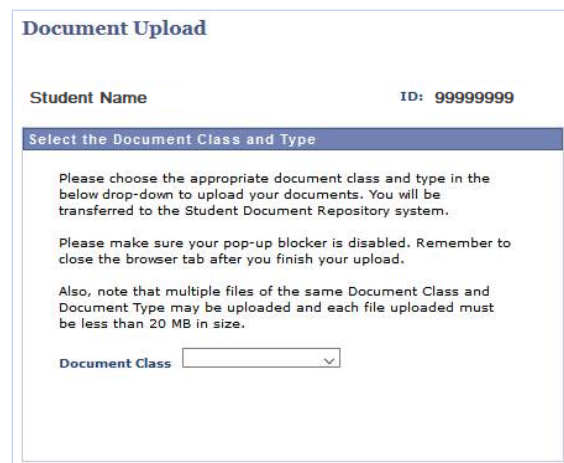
Document Upload

Student Name

ID: 99999999

Select the Document Class and Type

Please choose the appropriate document class and type in the below drop-down to upload your documents. You will be transferred to the Student Document Repository system.

Please make sure your pop-up blocker is disabled. Remember to close the browser tab after you finish your upload.

Also, note that multiple files of the same Document Class and Document Type may be uploaded and each file uploaded must be less than 20 MB in size.

Document Class